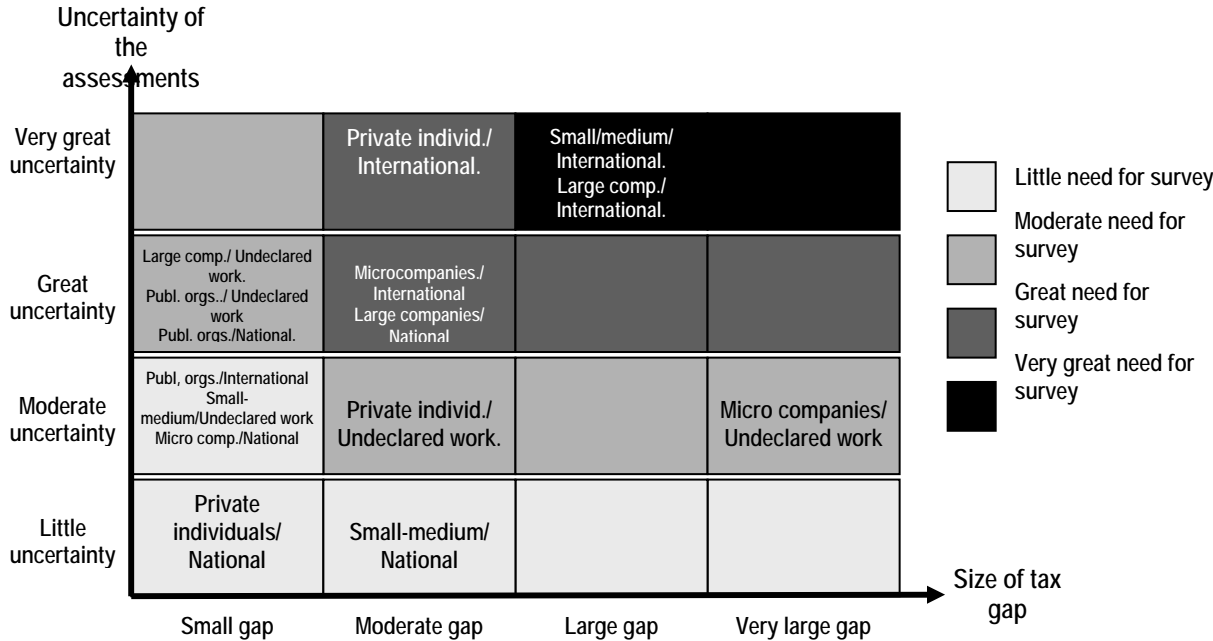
Uncertainty of the assessments

| | Small gap | Moderate gap | Large gap | Very large gap |
|---|---|---|---|---|
| Very great uncertainty | | Private individ./ International. | Small/medium/ International. Large comp./ International. | |
| Great uncertainty | Large comp./ Undeclared work. Publ. orgs../ Undeclared work Publ. orgs./National. | Microcompanies./ International Large companies/ National | | |
| Moderate uncertainty | Publ, orgs./International Small-medium/Undeclared work Micro comp./National | Private individ./ Undeclared work. | | Micro companies/ Undeclared work |
| Little uncertainty | Private individuals/ National | Small-medium/ National | | |

Size of tax gap

Little need for survey
Moderate need for survey
Great need for survey
Very great need for survey